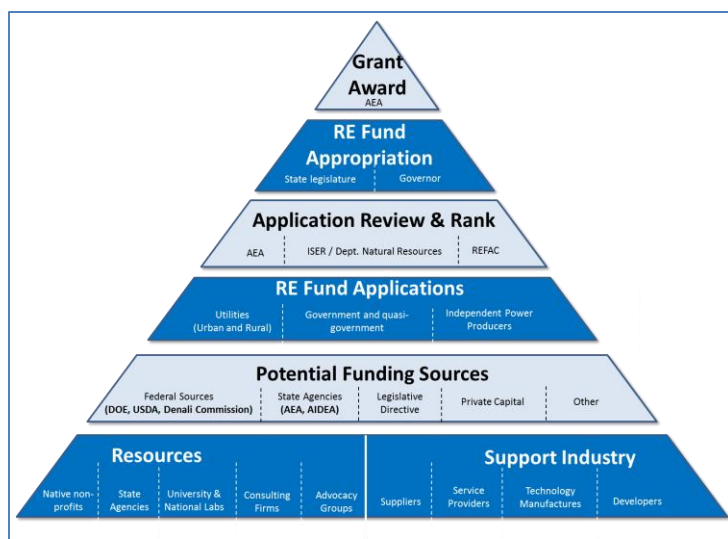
Grant Award
AEA

RE Fund Appropriation
State legislature | Governor

Application Review & Rank
AEA | ISER / Dept. Natural Resources | REFAC

RE Fund Applications
Utilities (Urban and Rural) | Government and quasi-government | Independent Power Producers

Potential Funding Sources
Federal Sources (DOE, USDA, Denali Commission) | State Agencies (AEA, AIDEA) | Legislative Directive | Private Capital | Other

Resources
Native non-profits | State Agencies | University & National Labs | Consulting Firms | Advocacy Groups

Support Industry
Suppliers | Service Providers | Technology Manufactures | Developers